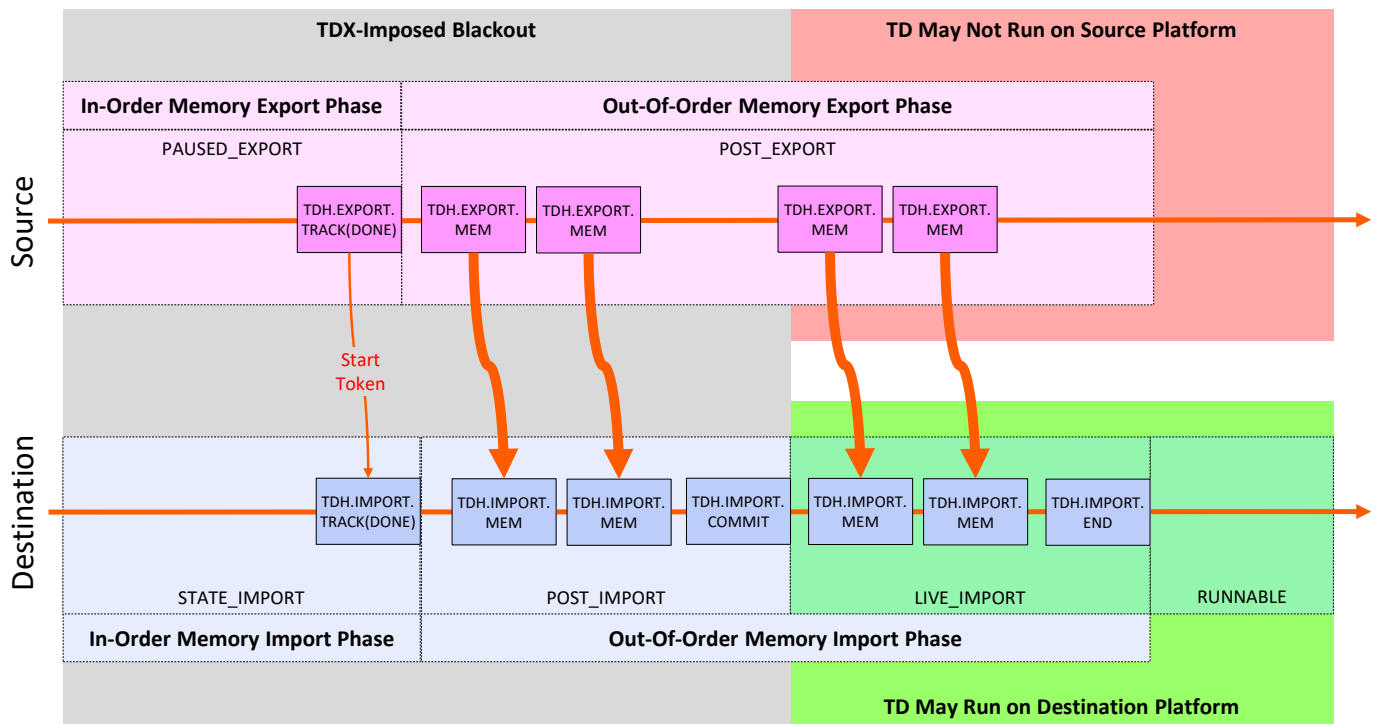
TDX-Imposed Blackout

TD May Not Run on Source Platform

In-Order Memory Export Phase

Out-Of-Order Memory Export Phase

PAUSED_EXPORT

POST_EXPORT

Source

TDH.EXPORT.TRACK(DONE)

TDH.EXPORT.MEM

TDH.EXPORT.MEM

TDH.EXPORT.MEM

TDH.EXPORT.MEM

Start Token

Destination

TDH.IMPORT.TRACK(DONE)

TDH.IMPORT.MEM

TDH.IMPORT.MEM

TDH.IMPORT.COMMIT

TDH.IMPORT.MEM

TDH.IMPORT.MEM

TDH.IMPORT.END

STATE_IMPORT

POST_IMPORT

LIVE_IMPORT

RUNNABLE

In-Order Memory Import Phase

Out-Of-Order Memory Import Phase

TD May Run on Destination Platform